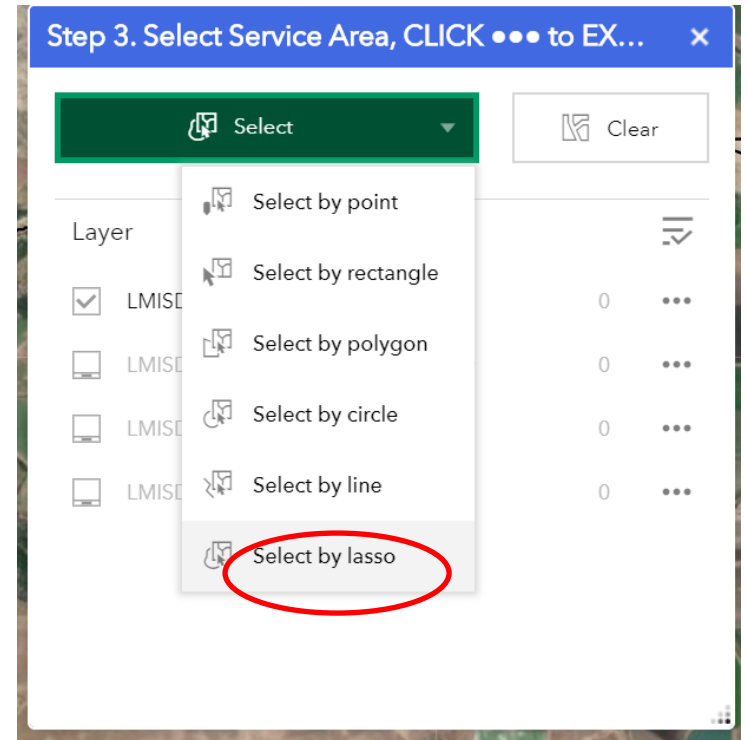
Step 3. Select Service Area, CLICK ●●● to EX...

Select

Clear

Layer

Select by point

Select by rectangle

Select by polygon

Select by circle

Select by line

Select by lasso

LMISD 0 •••

LMISD 0 •••

LMISD 0 •••

LMISD 0 •••